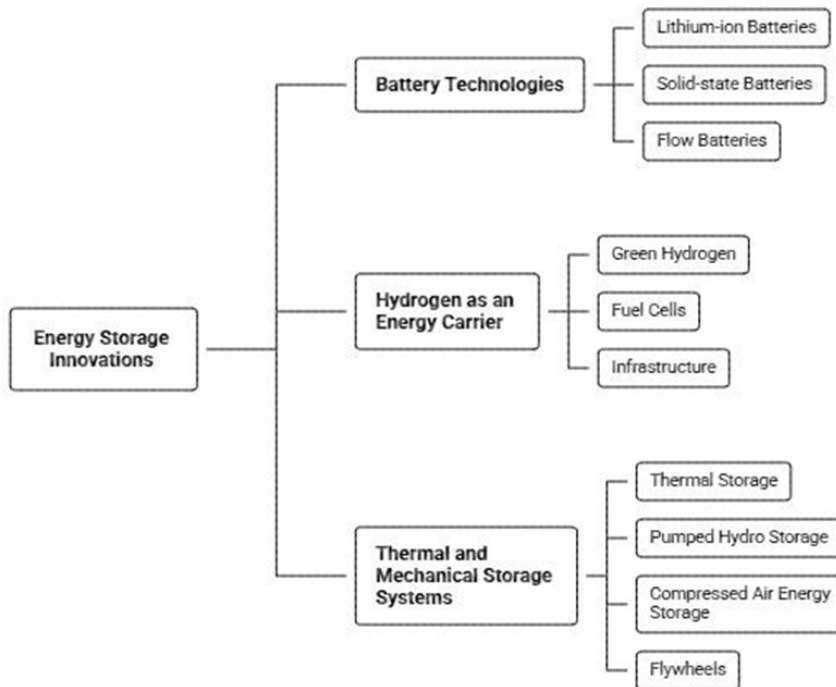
Energy Storage Innovations

Battery Technologies

Lithium-ion Batteries

Solid-state Batteries

Flow Batteries

Hydrogen as an Energy Carrier

Green Hydrogen

Fuel Cells

Infrastructure

Thermal and Mechanical Storage Systems

Thermal Storage

Pumped Hydro Storage

Compressed Air Energy Storage

Flywheels